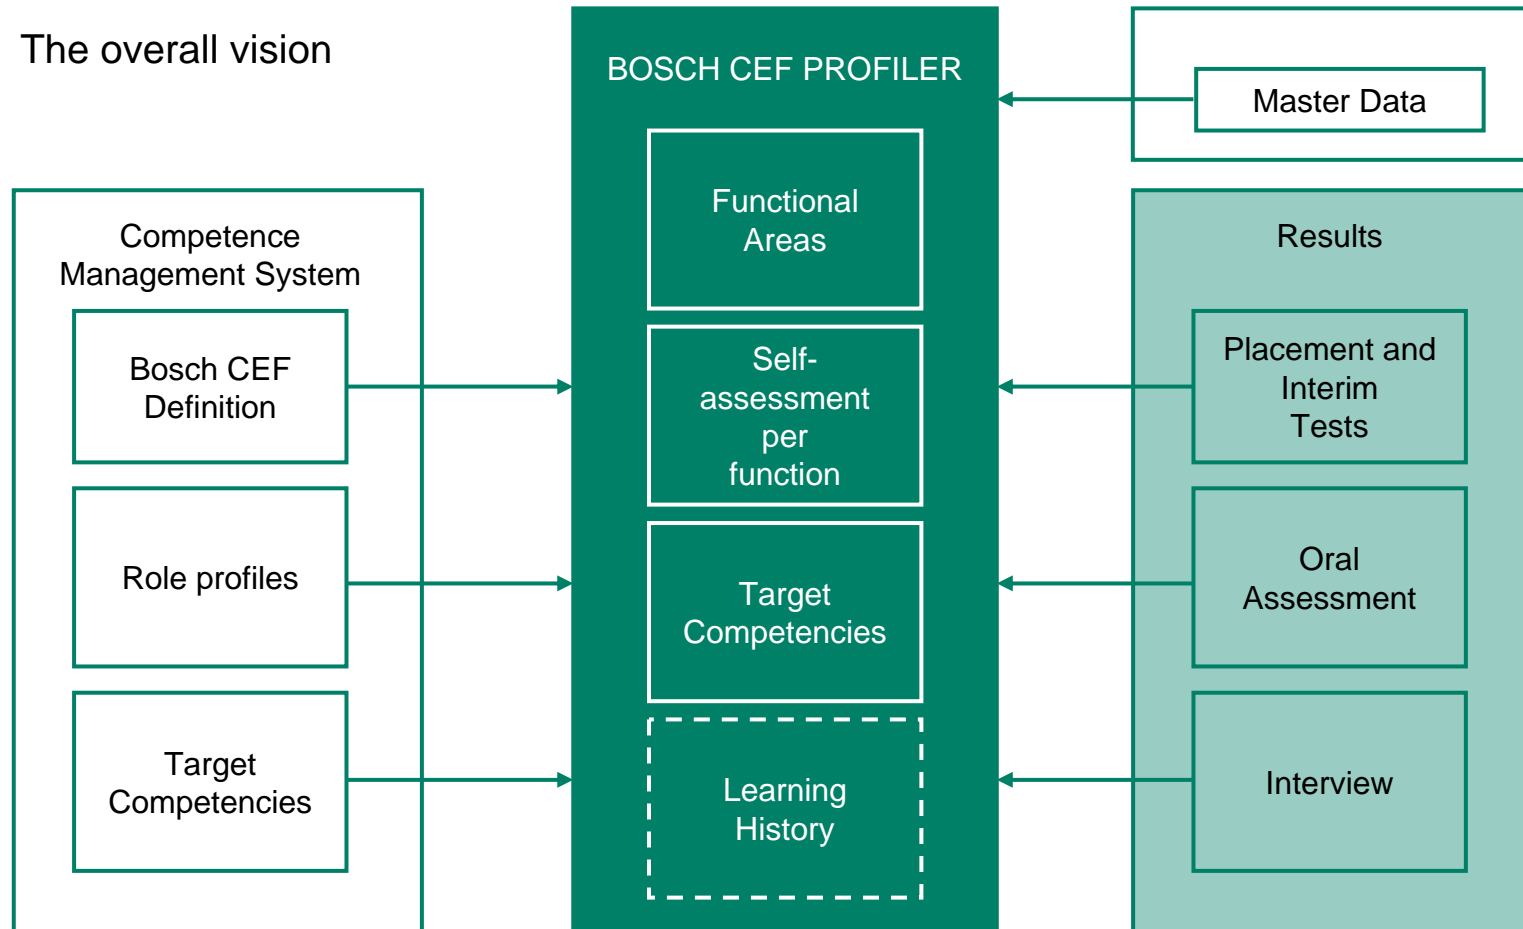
The overall vision

Competence Management System

Bosch CEF Definition

Role profiles

Target Competencies

BOSCH CEF PROFILER

Functional Areas

Self-assessment per function

Target Competencies

Learning History

Master Data

Results

Placement and Interim Tests

Oral Assessment

Interview